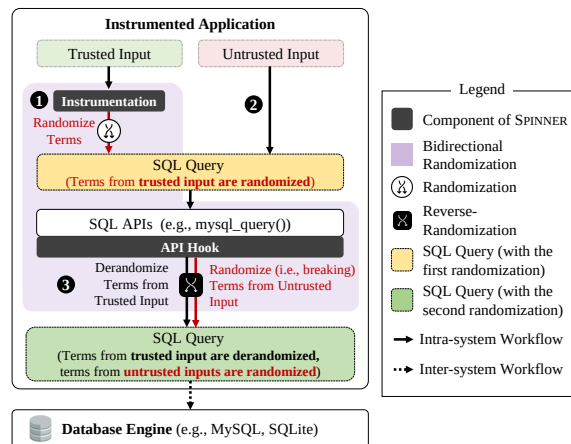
Instrumented Application

Trusted Input

Untrusted Input

1 Instrumentation

Randomize Terms

2

SQL Query
(Terms from trusted input are randomized)

SQL APIs (e.g., mysql_query())

API Hook

3 Derandomize Terms from Trusted Input

Randomize (i.e., breaking) Terms from Untrusted Input

SQL Query
(Terms from trusted input are derandomized, terms from untrusted inputs are randomized)

Database Engine (e.g., MySQL, SQLite)

Legend

Component of SPINNER

Bidirectional Randomization

Randomization

Reverse-Randomization

SQL Query (with the first randomization)

SQL Query (with the second randomization)

Intra-system Workflow

Inter-system Workflow